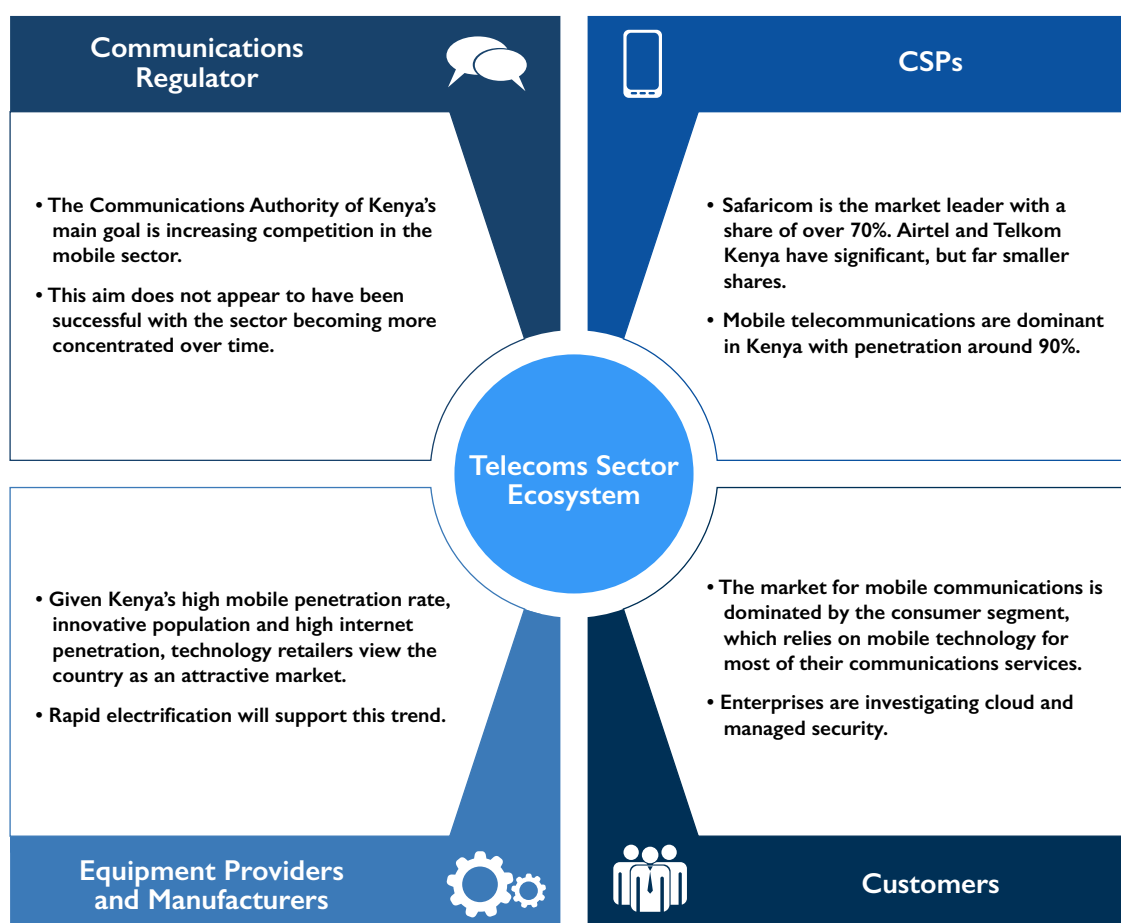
Communications Regulator

• The Communications Authority of Kenya's main goal is increasing competition in the mobile sector.

• This aim does not appear to have been successful with the sector becoming more concentrated over time.

CSPs

• Safaricom is the market leader with a share of over 70%. Airtel and Telkom Kenya have significant, but far smaller shares.

• Mobile telecommunications are dominant in Kenya with penetration around 90%.

Telecoms Sector Ecosystem

• Given Kenya's high mobile penetration rate, innovative population and high internet penetration, technology retailers view the country as an attractive market.

• Rapid electrification will support this trend.

Equipment Providers and Manufacturers

• The market for mobile communications is dominated by the consumer segment, which relies on mobile technology for most of their communications services.

• Enterprises are investigating cloud and managed security.

Customers